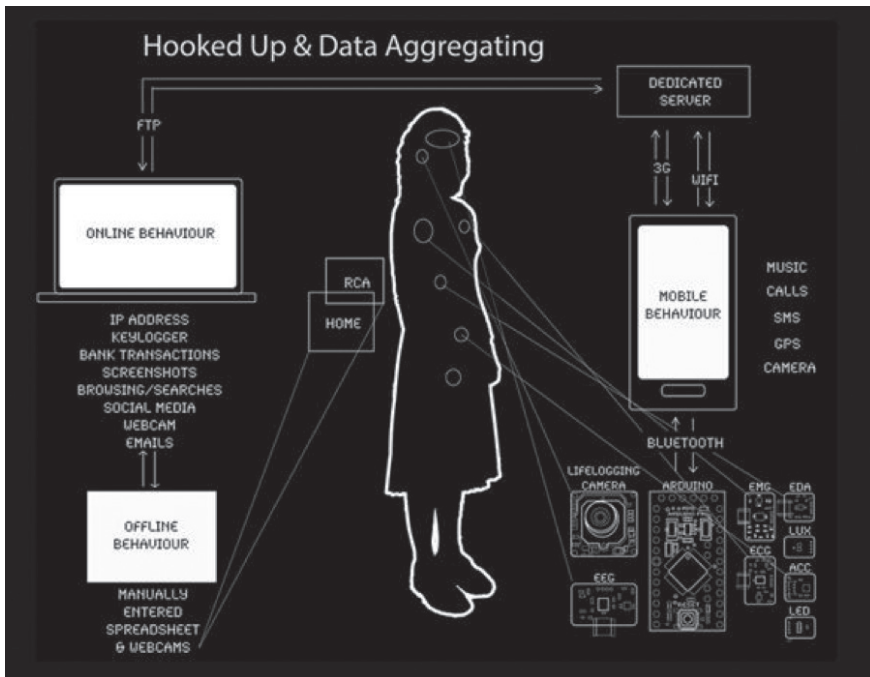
Hooked Up & Data Aggregating

FTP

DEDICATED SERVER

3G

WIFI

ONLINE BEHAVIOUR

IP ADDRESS
KEYLOGGER
BANK TRANSACTIONS
SCREENSHOTS
BROWSING/SEARCHES
SOCIAL MEDIA
WEBCAM
EMAILS

OFFLINE BEHAVIOUR

MANUALLY
ENTERED
SPREADSHEET
& WEBCAMS

RCA

HOME

MOBILE BEHAVIOUR

MUSIC
CALLS
SMS
GPS
CAMERA

BLUETOOTH

LIFELOGGING CAMERA

ARDUINO

EMG

EDA

LUX

ECG

ACC

LED

EEG